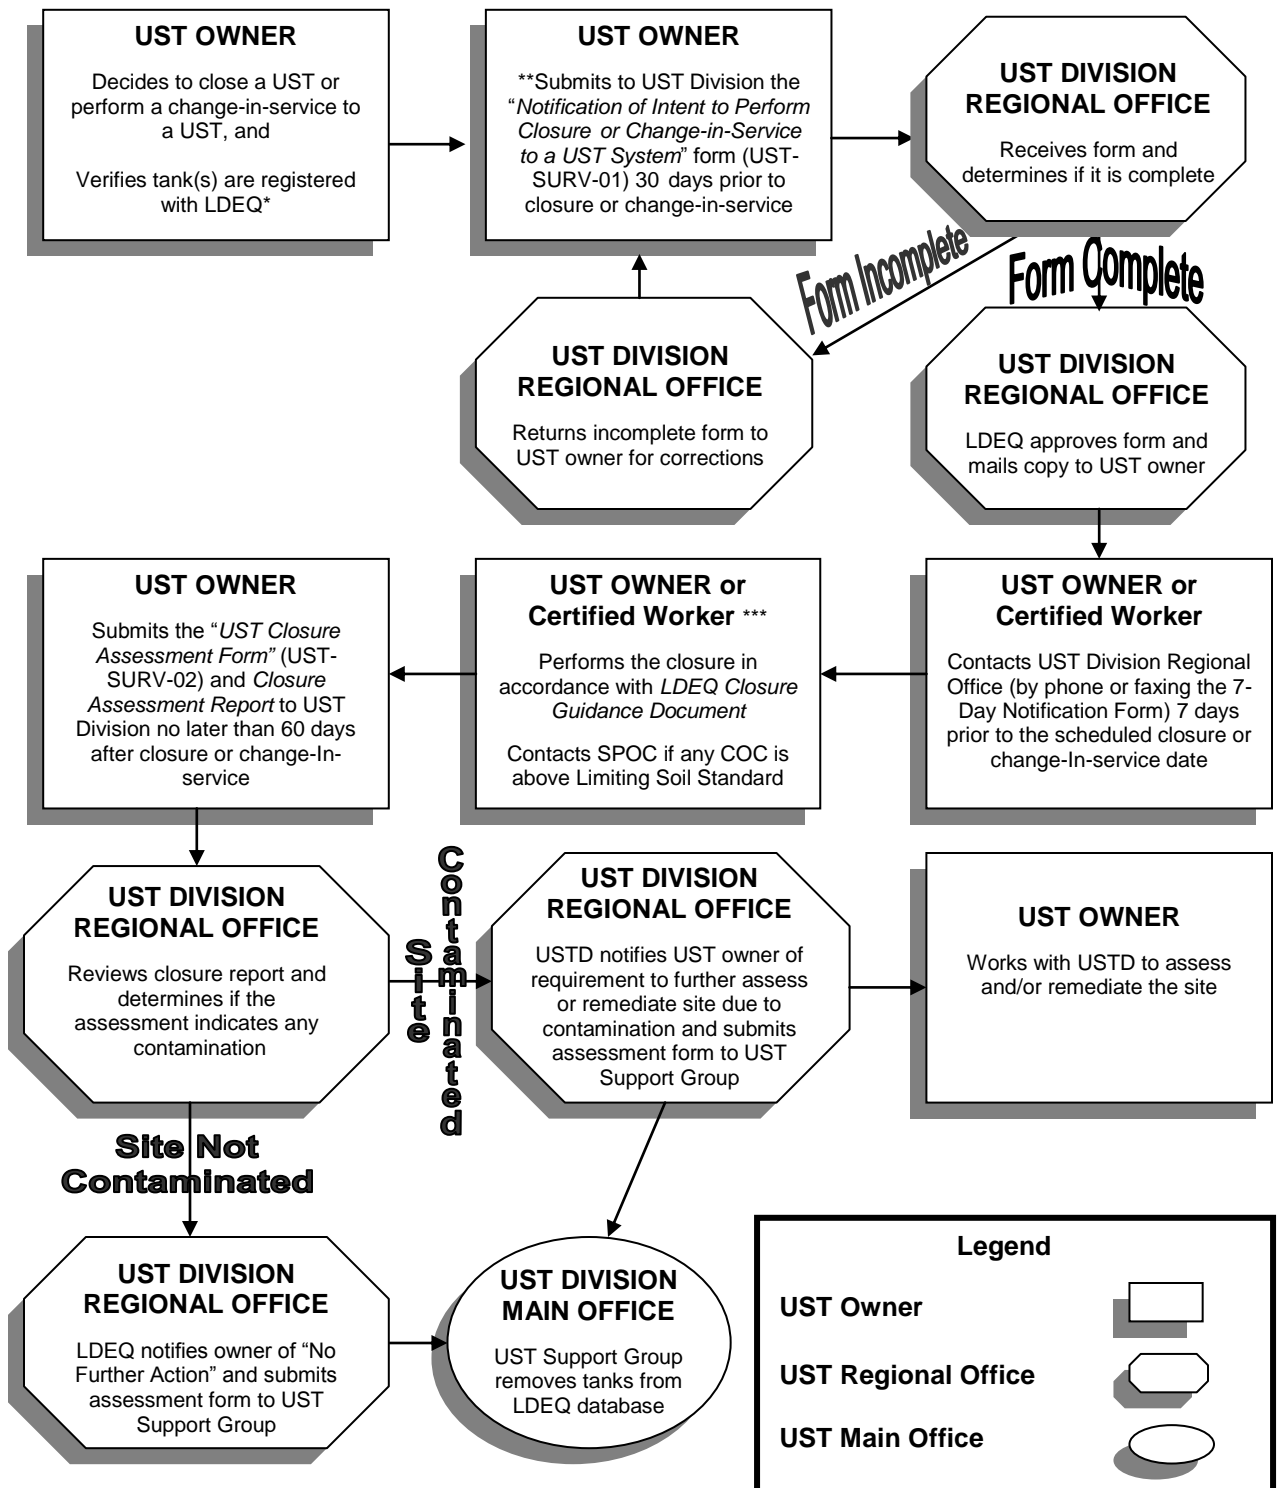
UST OWNER

Decides to close a UST or perform a change-in-service to a UST, and

Verifies tank(s) are registered with LDEQ*

UST OWNER

**Submits to UST Division the "*Notification of Intent to Perform Closure or Change-in-Service to a UST System*" form (UST-SURV-01) 30 days prior to closure or change-in-service

UST DIVISION REGIONAL OFFICE

Receives form and determines if it is complete

Form Incomplete

Form Complete

UST DIVISION REGIONAL OFFICE

Returns incomplete form to UST owner for corrections

UST DIVISION REGIONAL OFFICE

LDEQ approves form and mails copy to UST owner

UST OWNER

Submits the "*UST Closure Assessment Form*" (UST-SURV-02) and *Closure Assessment Report* to UST Division no later than 60 days after closure or change-In-service

UST OWNER or Certified Worker ***

Performs the closure in accordance with *LDEQ Closure Guidance Document*

Contacts SPOC if any COC is above Limiting Soil Standard

UST OWNER or Certified Worker

Contacts UST Division Regional Office (by phone or faxing the 7-Day Notification Form) 7 days prior to the scheduled closure or change-In-service date

UST DIVISION REGIONAL OFFICE

Reviews closure report and determines if the assessment indicates any contamination

Site Contaminated

UST DIVISION REGIONAL OFFICE

USTD notifies UST owner of requirement to further assess or remediate site due to contamination and submits assessment form to UST Support Group

UST OWNER

Works with USTD to assess and/or remediate the site

Site Not Contaminated

UST DIVISION REGIONAL OFFICE

LDEQ notifies owner of "No Further Action" and submits assessment form to UST Support Group

UST DIVISION MAIN OFFICE

UST Support Group removes tanks from LDEQ database

Legend

UST Owner

UST Regional Office

UST Main Office